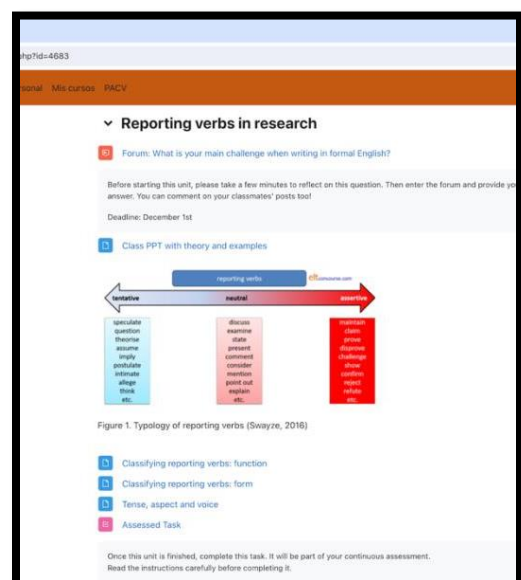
hp?id=4683

sional Mis cursos PACV

Reporting verbs in research

Forum: What is your main challenge when writing in formal English?

Before starting this unit, please take a few minutes to reflect on this question. Then enter the forum and provide yo answer. You can comment on your classmates' posts too!

Deadline: December 1st

Class PPT with theory and examples

reporting verbs

eltconcourse.com

tentative

neutral

assertive

| tentative | neutral | assertive |
|---|---|---|
| speculate | discuss | maintain |
| question | examine | claim |
| theorise | state | prove |
| assume | present | disprove |
| imply | comment | challenge |
| postulate | consider | show |
| intimate | mention | confirm |
| allege | point out | reject |
| think | explain | refute |
| etc. | etc. | etc. |

Figure 1. Typology of reporting verbs (Swayze, 2016)

Classifying reporting verbs: function

Classifying reporting verbs: form

Tense, aspect and voice

Assessed Task

Once this unit is finished, complete this task. It will be part of your continuous assessment. Read the instructions carefully before completing it.